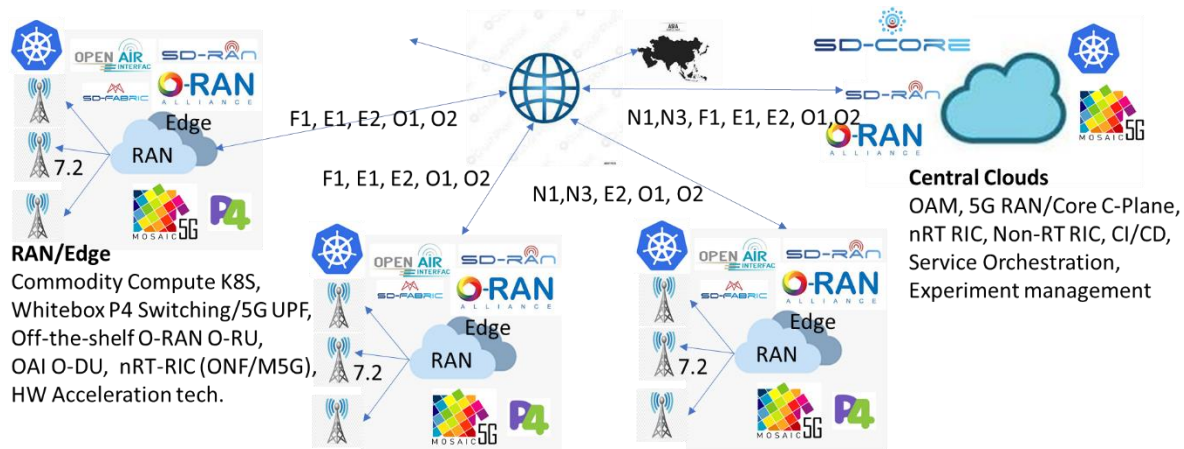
OPEN AIR INTERFACE
SD-RAN
SD-FABRIC
O-RAN ALLIANCE
Edge
RAN
7.2
MOSAIC 5G
P4

F1, E1, E2, O1, O2

F1, E1, E2, O1, O2

N1,N3, F1, E1, E2, O1,O2

N1,N3, E2, O1, O2

SD-CORE
SD-RAN
O-RAN ALLIANCE
MOSAIC 5G

Central Clouds
OAM, 5G RAN/Core C-Plane, nRT RIC, Non-RT RIC, CI/CD, Service Orchestration, Experiment management

RAN/Edge
Commodity Compute K8S, Whitebox P4 Switching/5G UPF, Off-the-shelf O-RAN O-RU, OAI O-DU, nRT-RIC (ONF/M5G), HW Acceleration tech.

OPEN AIR INTERFACE
SD-RAN
SD-FABRIC
O-RAN ALLIANCE
Edge
RAN
7.2
MOSAIC 5G
P4

OPEN AIR INTERFACE
SD-RAN
SD-FABRIC
O-RAN ALLIANCE
Edge
RAN
7.2
MOSAIC 5G
P4